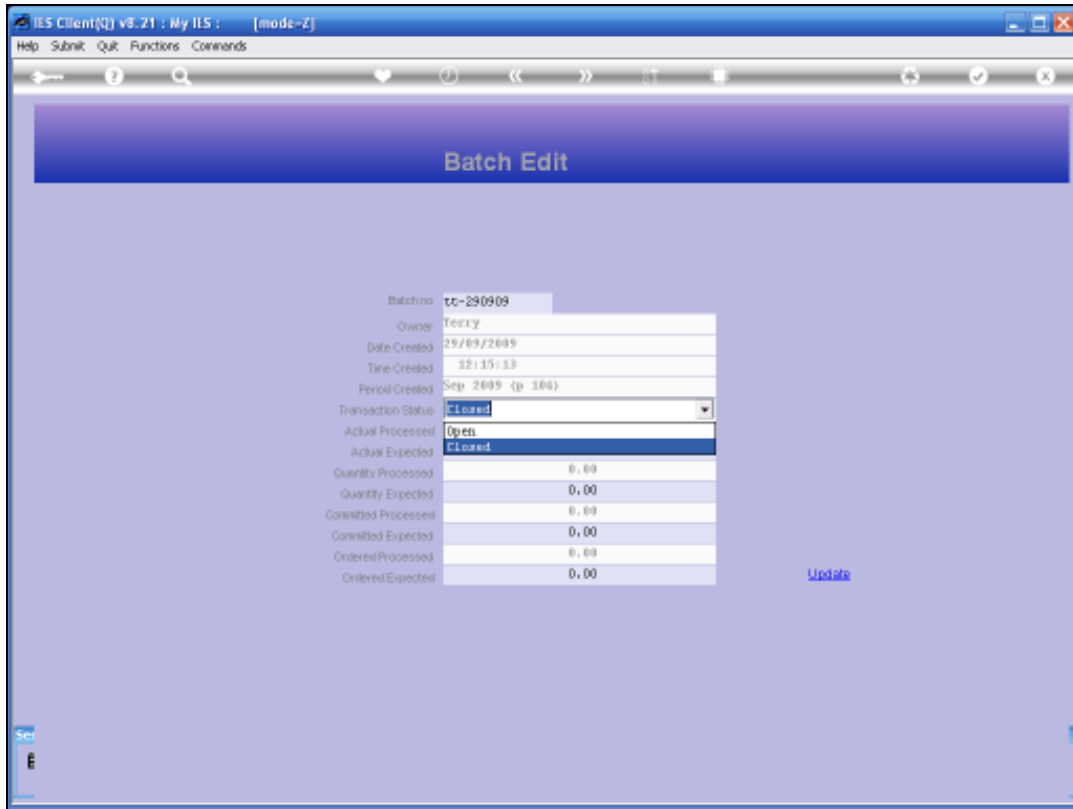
IES Client(Q) v8.21 : My IES : [mode-Z]
Help Submit Quit Functions Commands

Batch Edit

Batch no tc-290909
Owner Terry
Date Created 29/09/2009
Time Created 12:15:13
Period Created Sep 2009 (p 106)
Transaction Status Closed
Actual Processed Open
Actual Expected Closed
Quantity Processed 0.00
Quantity Expected 0.00
Committed Processed 0.00
Committed Expected 0.00
Ordered Processed 0.00
Ordered Expected 0.00

Update

Se
E